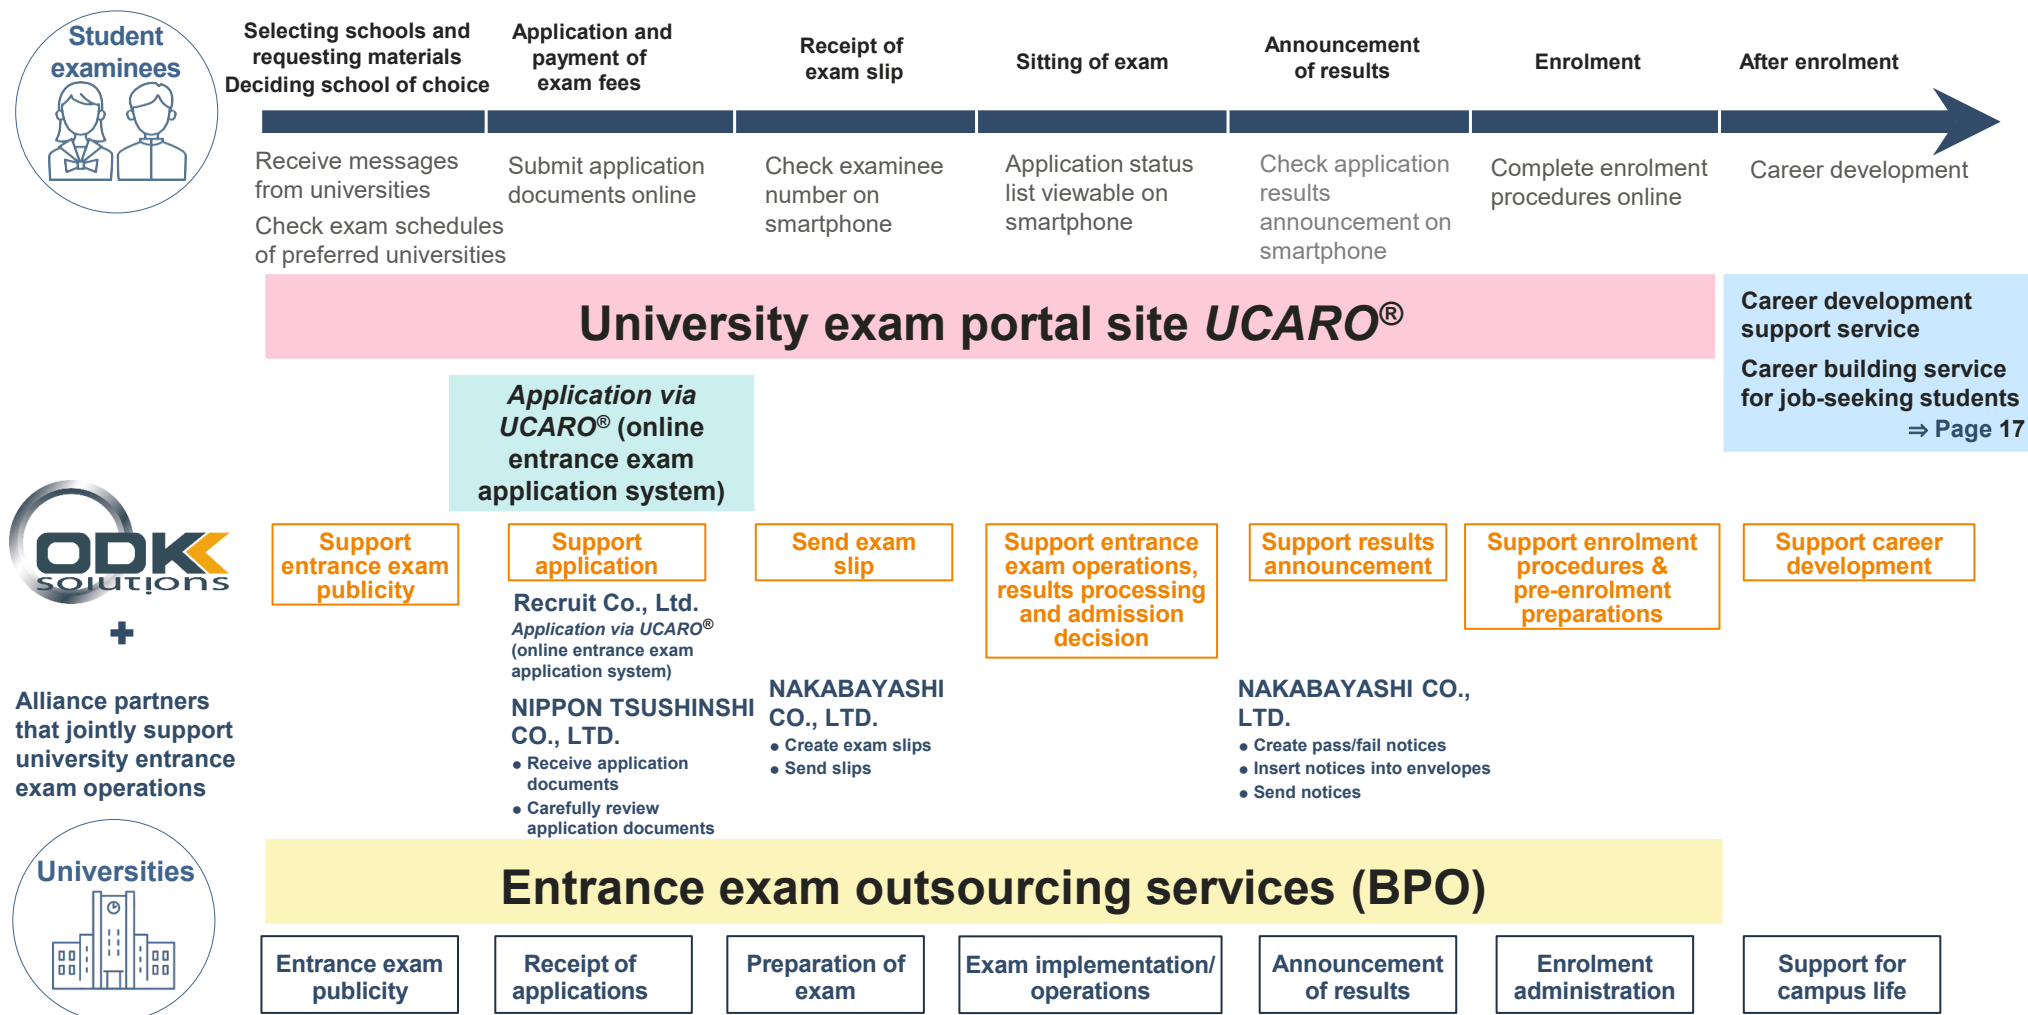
Student examinees

Selecting schools and requesting materials
Deciding school of choice

Application and payment of exam fees

Receipt of exam slip

Sitting of exam

Announcement of results

Enrolment

After enrolment

Receive messages from universities
Check exam schedules of preferred universities

Submit application documents online

Check examinee number on smartphone

Application status list viewable on smartphone

Check application results announcement on smartphone

Complete enrolment procedures online

Career development

University exam portal site *UCARO*®

Career development support service
Career building service for job-seeking students
⇒ Page 17

*Application via UCARO*® (online entrance exam application system)

ODK solutions
+
Alliance partners that jointly support university entrance exam operations

Support entrance exam publicity

Support application

Send exam slip

Support entrance exam operations, results processing and admission decision

Support results announcement

Support enrolment procedures & pre-enrolment preparations

Support career development

Recruit Co., Ltd.
*Application via UCARO*®
(online entrance exam application system)

NIPPON TSUSHINSHI CO., LTD.
● Receive application documents
● Carefully review application documents

NAKABAYASHI CO., LTD.
● Create exam slips
● Send slips

NAKABAYASHI CO., LTD.
● Create pass/fail notices
● Insert notices into envelopes
● Send notices

Universities

Entrance exam outsourcing services (BPO)

Entrance exam publicity

Receipt of applications

Preparation of exam

Exam implementation/ operations

Announcement of results

Enrolment administration

Support for campus life